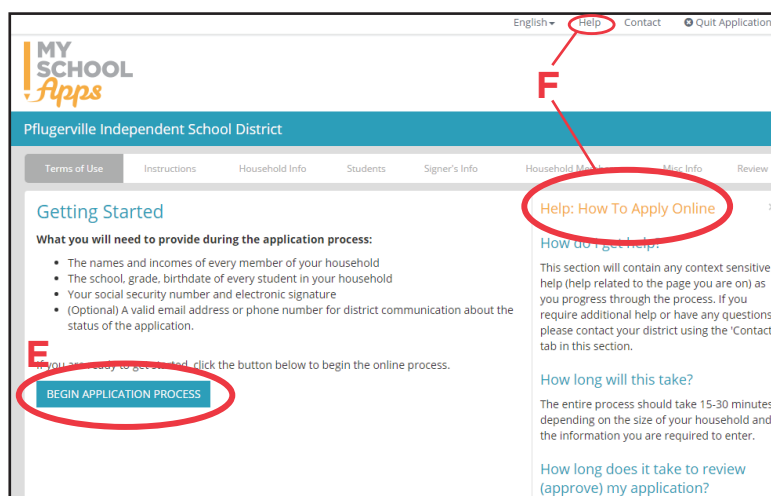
English▾ Help Contact ⊗ Quit Application

MY SCHOOL Apps

F

Pflugerville Independent School District

Terms of Use | Instructions | Household Info | Students | Signer's Info | Household Me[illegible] | Misc Info | Review

Getting Started

What you will need to provide during the application process:

- The names and incomes of every member of your household
- The school, grade, birthdate of every student in your household
- Your social security number and electronic signature
- (Optional) A valid email address or phone number for district communication about the status of the application.

E

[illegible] you are ready to get started, click the button below to begin the online process.

BEGIN APPLICATION PROCESS

Help: How To Apply Online

How do I get help?

This section will contain any context sensitive help (help related to the page you are on) as you progress through the process. If you require additional help or have any questions please contact your district using the 'Contact tab in this section.

How long will this take?

The entire process should take 15-30 minutes depending on the size of your household and the information you are required to enter.

How long does it take to review (approve) my application?